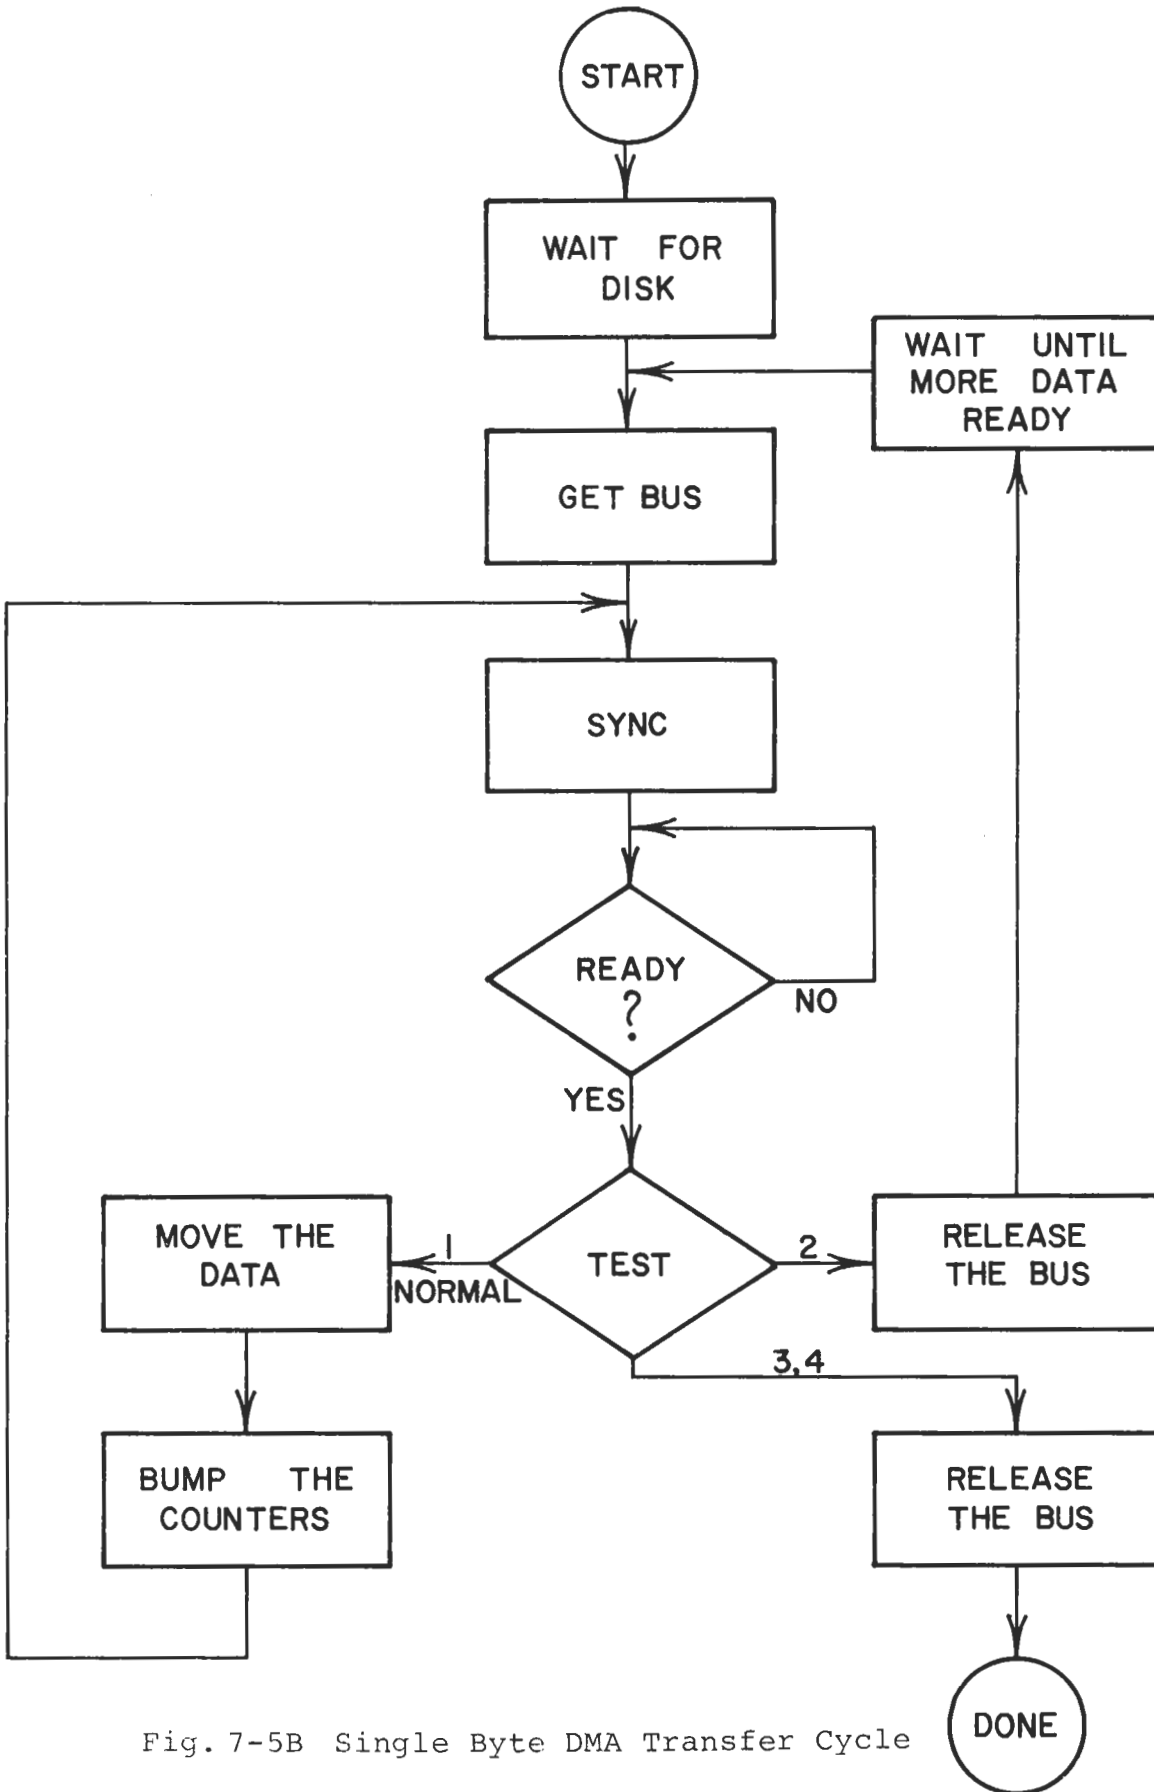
START

WAIT FOR DISK

WAIT UNTIL MORE DATA READY

GET BUS

SYNC

READY ?

NO

YES

MOVE THE DATA

1

NORMAL

TEST

2

RELEASE THE BUS

3,4

BUMP THE COUNTERS

RELEASE THE BUS

DONE

Fig. 7-5B Single Byte DMA Transfer Cycle